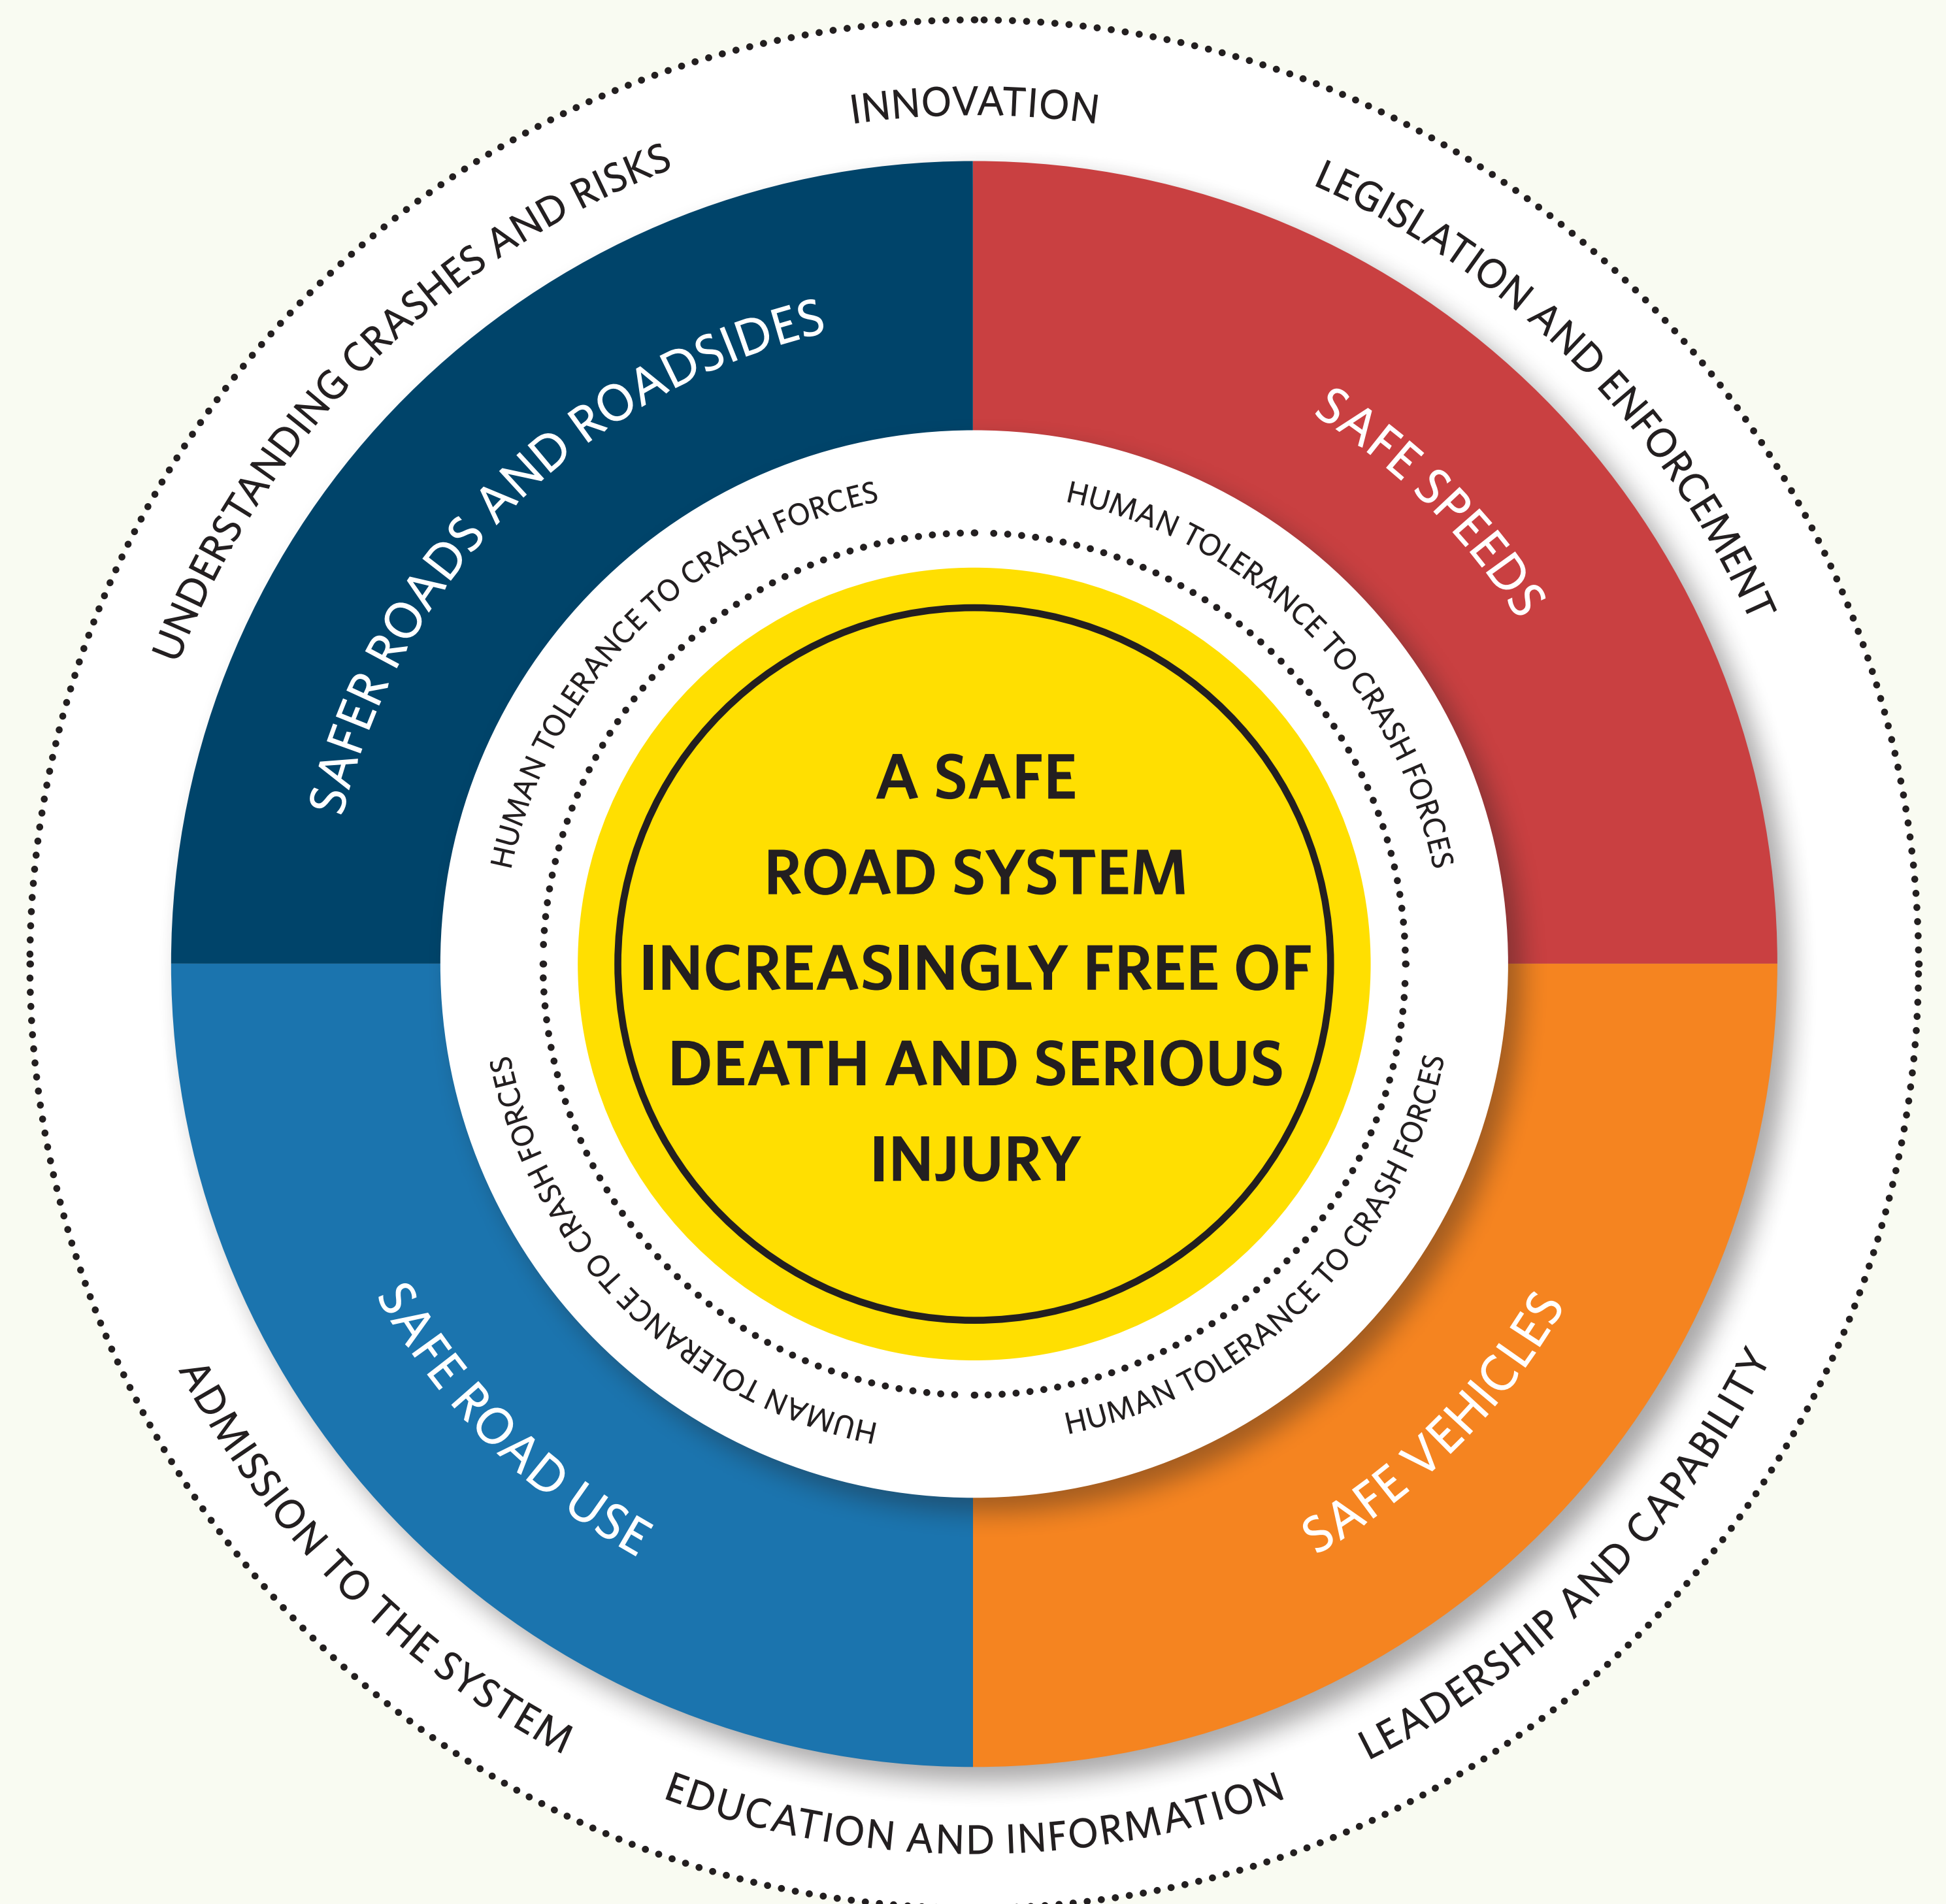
INNOVATION

LEGISLATION AND ENFORCEMENT

UNDERSTANDING CRASHES AND RISKS

SAFER ROADS AND ROADSIDES

SAFE SPEEDS

HUMAN TOLERANCE TO CRASH FORCES

HUMAN TOLERANCE TO CRASH FORCES

A SAFE ROAD SYSTEM INCREASINGLY FREE OF DEATH AND SERIOUS INJURY

HUMAN TOLERANCE TO CRASH FORCES

HUMAN TOLERANCE TO CRASH FORCES

SAFE ROAD USE

SAFE VEHICLES

ADMISSION TO THE SYSTEM

LEADERSHIP AND CAPABILITY

EDUCATION AND INFORMATION